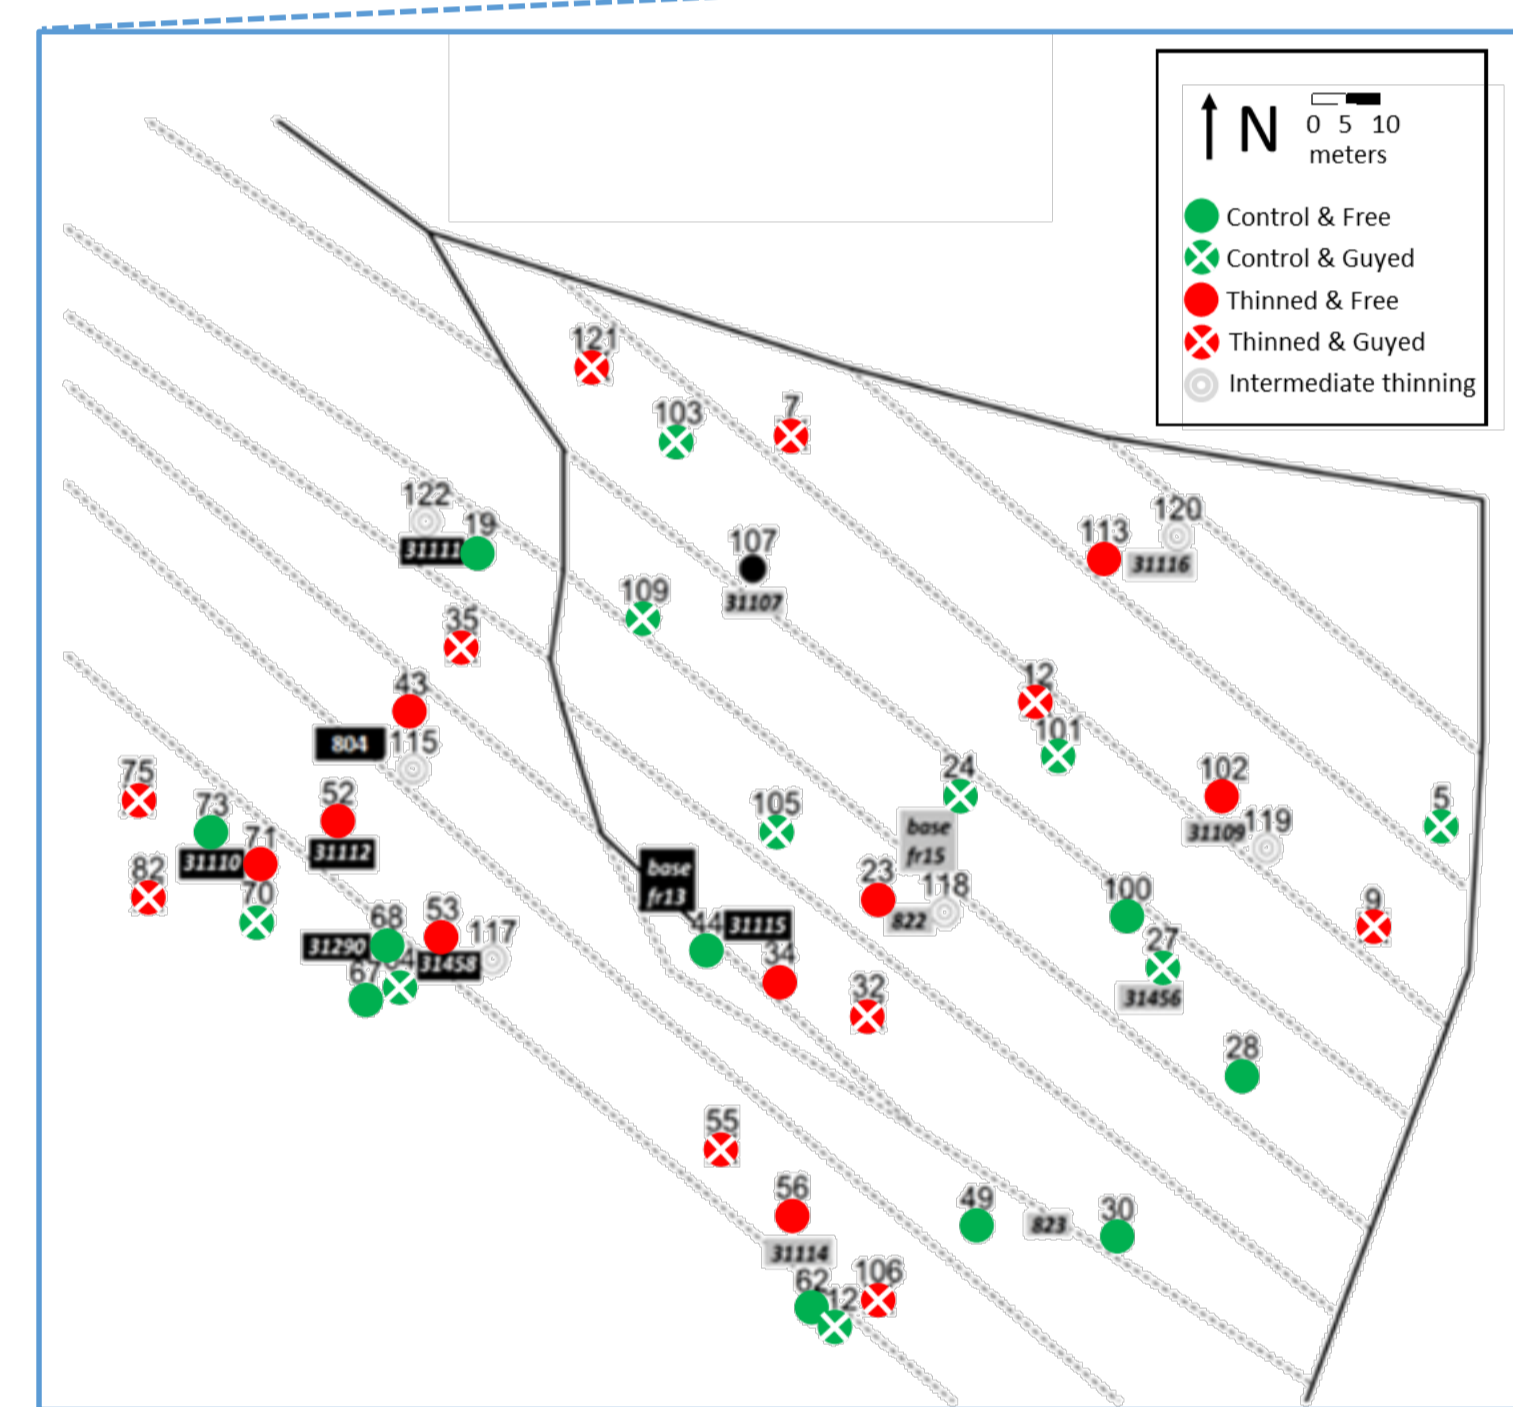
N
0 5 10
meters

Control & Free
Control & Guyed
Thinned & Free
Thinned & Guyed
Intermediate thinning

121
103
7
122
19
31111
107
31107
113
120
31116
109
35
43
12
804
115
101
75
73
52
105
24
102
5
base fr15
31109
119
82
31110
71
31112
base fr13
23
118
70
68
53
117
44
31115
822
100
31290
31458
67
34
34
27
9
32
31456
28
55
56
49
823
30
31114
62
12
106